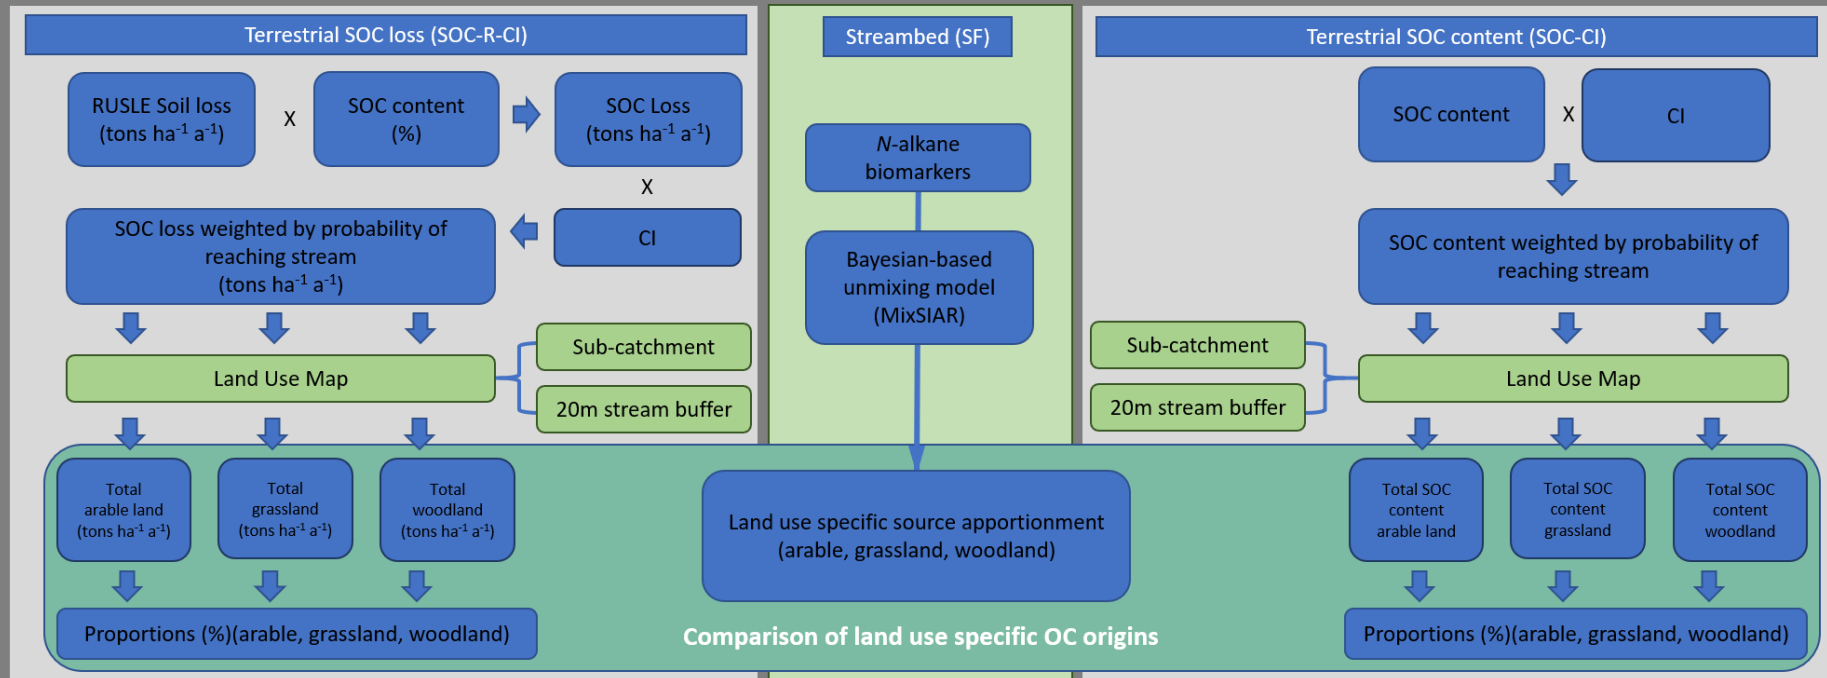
Terrestrial SOC loss (SOC-R-CI)

RUSLE Soil loss (tons ha$^{-1}$ a$^{-1}$)

X

SOC content (%)

SOC Loss (tons ha$^{-1}$ a$^{-1}$)

X

SOC loss weighted by probability of reaching stream (tons ha$^{-1}$ a$^{-1}$)

CI

Land Use Map

Sub-catchment

20m stream buffer

Total arable land (tons ha$^{-1}$ a$^{-1}$)

Total grassland (tons ha$^{-1}$ a$^{-1}$)

Total woodland (tons ha$^{-1}$ a$^{-1}$)

Proportions (%)(arable, grassland, woodland)

Streambed (SF)

N-alkane biomarkers

Bayesian-based unmixing model (MixSIAR)

Land use specific source apportionment (arable, grassland, woodland)

Comparison of land use specific OC origins

Terrestrial SOC content (SOC-CI)

SOC content

X

CI

SOC content weighted by probability of reaching stream

Sub-catchment

20m stream buffer

Land Use Map

Total SOC content arable land

Total SOC content grassland

Total SOC content woodland

Proportions (%)(arable, grassland, woodland)